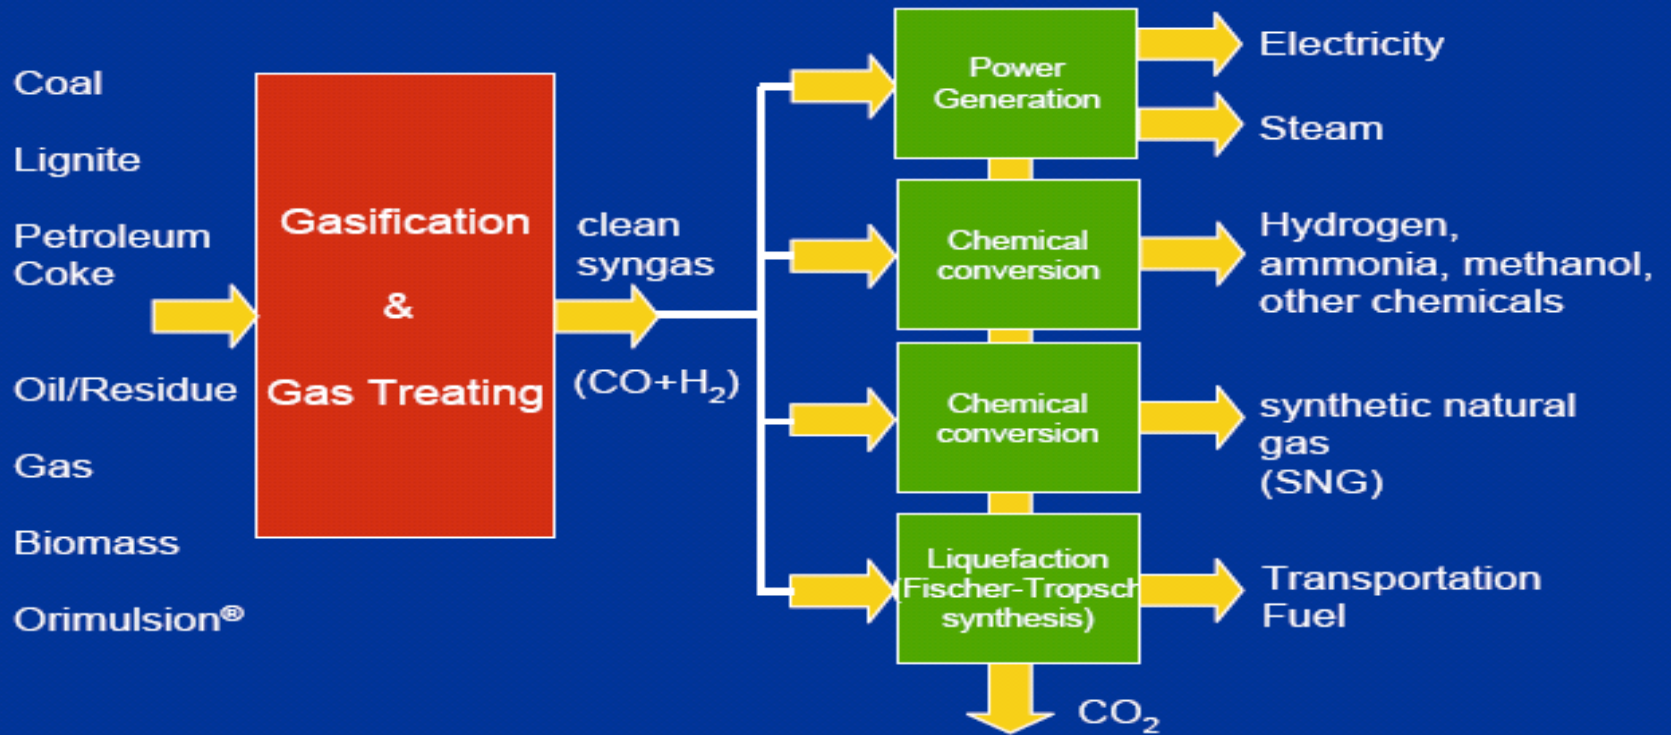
Coal

Lignite

Petroleum Coke

Oil/Residue

Gas

Biomass

Orimulsion®

Gasification

&

Gas Treating

clean syngas

$(CO+H_2)$

Power Generation

Chemical conversion

Chemical conversion

Liquefaction (Fischer-Tropsch synthesis)

$CO_2$

Electricity

Steam

Hydrogen, ammonia, methanol, other chemicals

synthetic natural gas (SNG)

Transportation Fuel